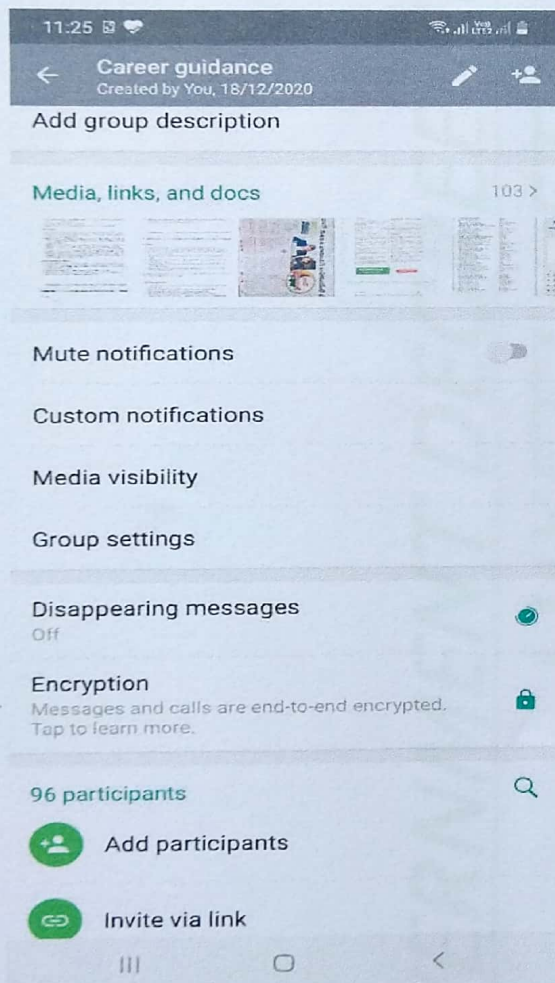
11:25

Career guidance
Created by You, 18/12/2020

Add group description

Media, links, and docs 103 >

Mute notifications

Custom notifications

Media visibility

Group settings

Disappearing messages
Off

Encryption
Messages and calls are end-to-end encrypted. Tap to learn more.

96 participants

Add participants

Invite via link